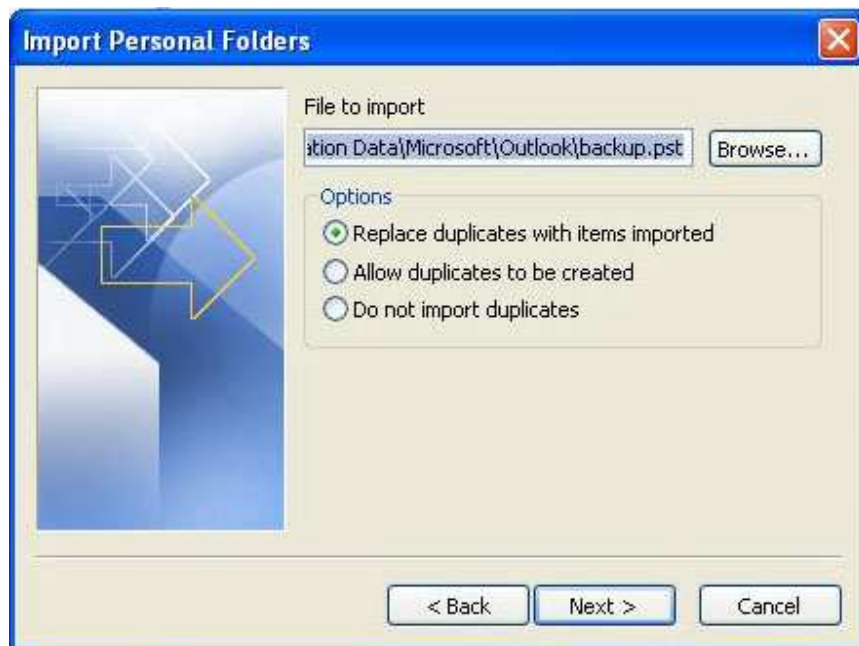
Import Personal Folders

File to import

ation Data\Microsoft\Outlook\backup.pst

Browse...

Options

Replace duplicates with items imported

Allow duplicates to be created

Do not import duplicates

< Back

Next >

Cancel